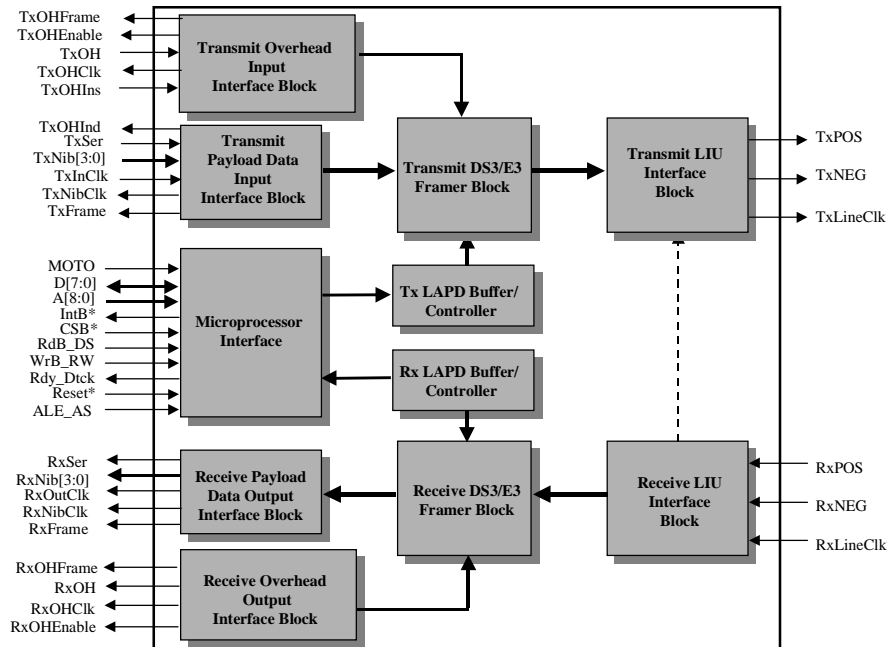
TxOHFrame
TxOHEnable
TxOH
TxOHClk
TxOHIns

Transmit Overhead Input Interface Block

TxOHInd
TxSer
TxNib[3:0]
TxInClk
TxNibClk
TxFrame

Transmit Payload Data Input Interface Block

Transmit DS3/E3 Framer Block

Transmit LIU Interface Block

TxPOS
TxNEG
TxLineClk

MOTO
D[7:0]
A[8:0]
IntB*
CSB*
RdB_DS
WrB_RW
Rdy_Dtck
Reset*
ALE_AS

Microprocessor Interface

Tx LAPD Buffer/ Controller

Rx LAPD Buffer/ Controller

RxSer
RxNib[3:0]
RxOutClk
RxNibClk
RxFrame

Receive Payload Data Output Interface Block

Receive DS3/E3 Framer Block

Receive LIU Interface Block

RxPOS
RxNEG
RxLineClk

RxOHFrame
RxOH
RxOHClk
RxOHEnable

Receive Overhead Output Interface Block